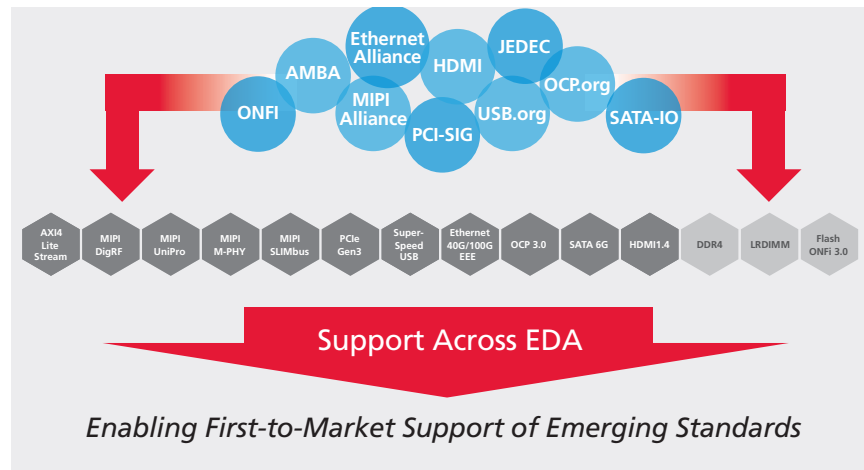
Ethernet Alliance

JEDEC

AMBA

HDMI

OCP.org

ONFI

MIPI Alliance

USB.org

SATA-IO

PCI-SIG

AXI4 Lite Stream

MIPI DigRF

MIPI UniPro

MIPI M-PHY

MIPI SLIMbus

PCIe Gen3

Super-Speed USB

Ethernet 40G/100G EEE

OCP 3.0

SATA 6G

HDMI1.4

DDR4

LRDIMM

Flash ONFi 3.0

Support Across EDA

Enabling First-to-Market Support of Emerging Standards